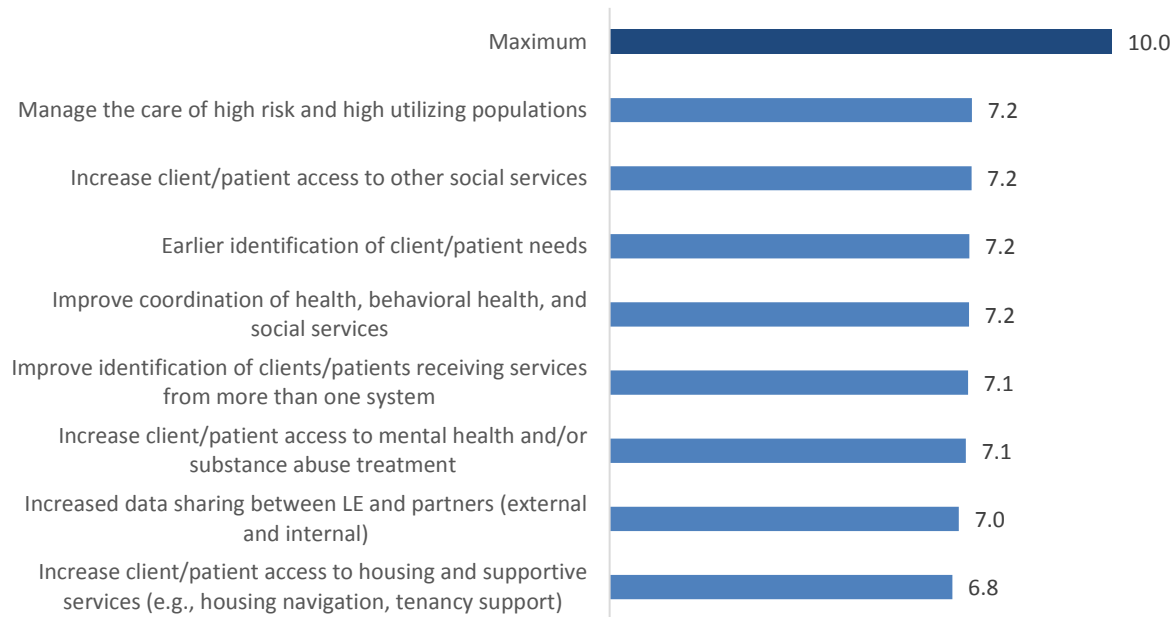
Maximum 10.0

Manage the care of high risk and high utilizing populations 7.2

Increase client/patient access to other social services 7.2

Earlier identification of client/patient needs 7.2

Improve coordination of health, behavioral health, and social services 7.2

Improve identification of clients/patients receiving services from more than one system 7.1

Increase client/patient access to mental health and/or substance abuse treatment 7.1

Increased data sharing between LE and partners (external and internal) 7.0

Increase client/patient access to housing and supportive services (e.g., housing navigation, tenancy support) 6.8